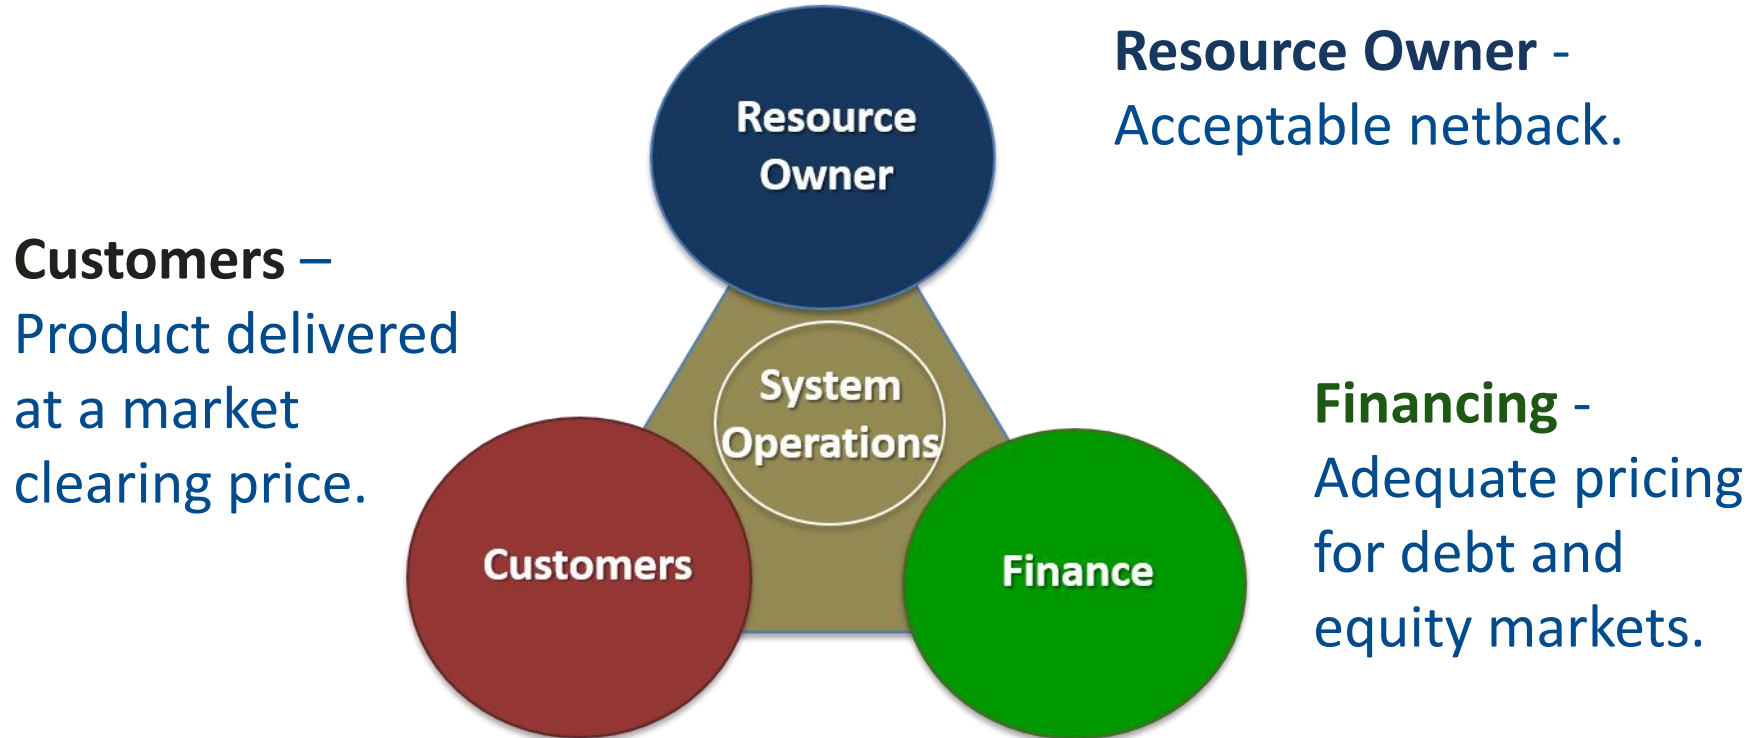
Resource Owner

Resource Owner - Acceptable netback.

Customers – Product delivered at a market clearing price.

System Operations

Financing - Adequate pricing for debt and equity markets.

Customers

Finance